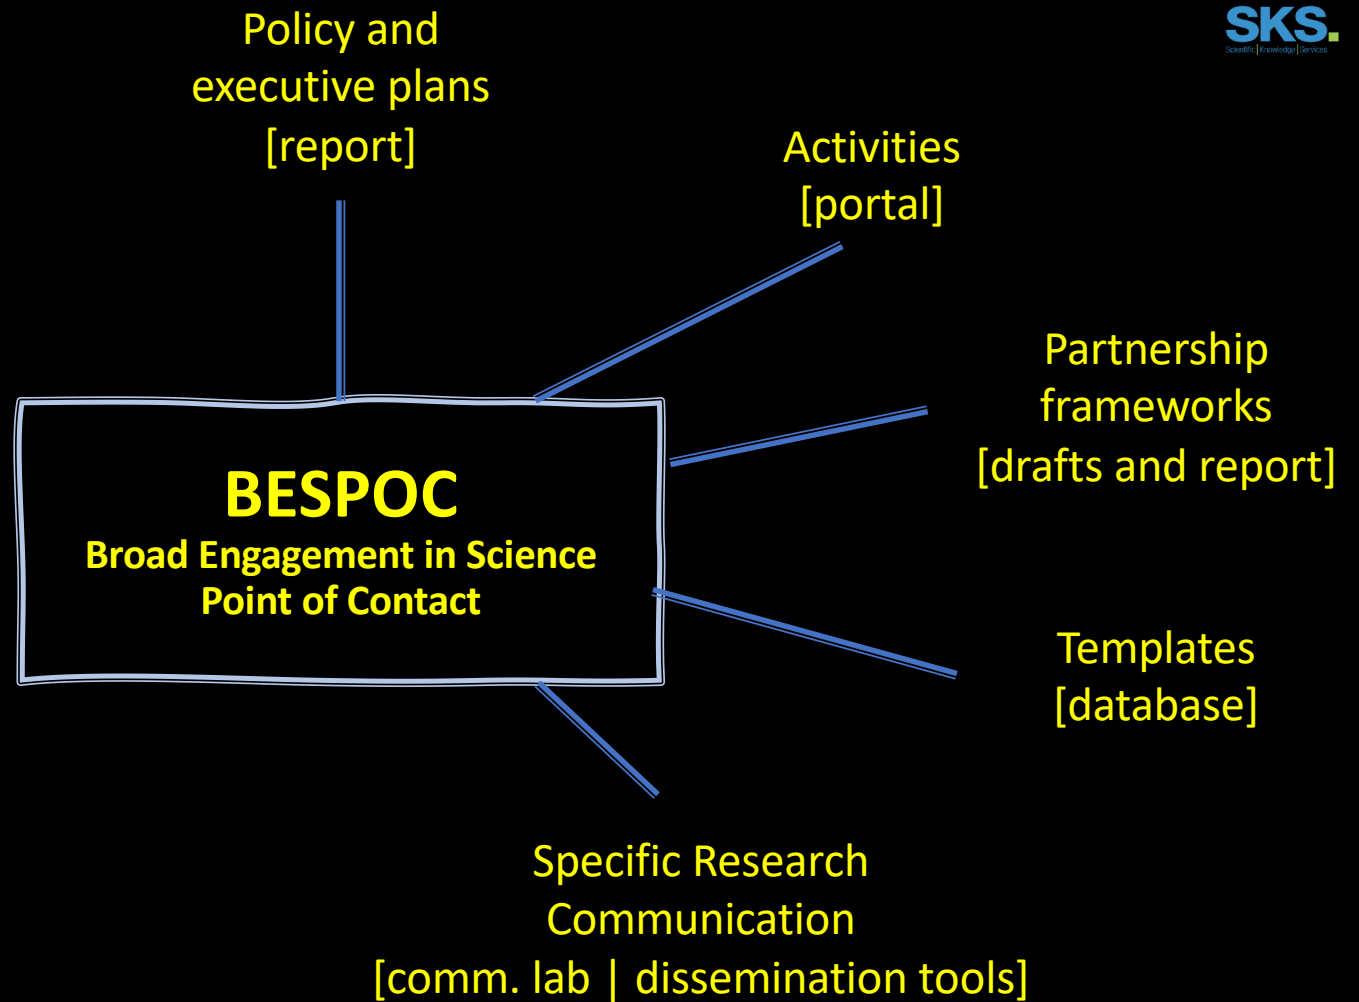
SKS.
Scientific | Knowledge | Services

Policy and executive plans [report]

Activities [portal]

Partnership frameworks [drafts and report]

BESPOC
Broad Engagement in Science Point of Contact

Templates [database]

Specific Research Communication [comm. lab | dissemination tools]